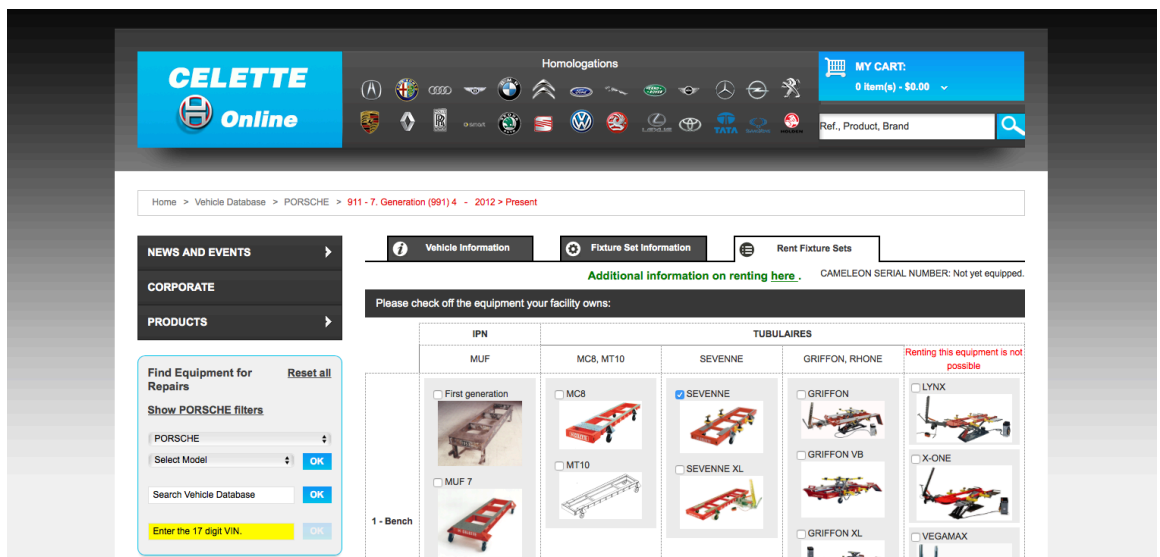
CELETTE Online

Homologations

MY CART:
0 item(s) - $0.00

Ref., Product, Brand

Home > Vehicle Database > PORSCHE > 911 - 7. Generation (991) 4 - 2012 > Present

NEWS AND EVENTS
CORPORATE
PRODUCTS

Find Equipment for Repairs
Reset all
Show PORSCHE filters
PORSCHE
Select Model
OK
Search Vehicle Database
OK
Enter the 17 digit VIN.
OK

Vehicle Information
Fixture Set Information
Rent Fixture Sets

Additional information on renting here .
CAMELEON SERIAL NUMBER: Not yet equipped.

Please check off the equipment your facility owns:

| | IPN | TUBULAIRES | | | |
|---|---|---|---|---|---|
| | MUF | MC8, MT10 | SEVENNE | GRIFFON, RHONE | Renting this equipment is not possible |
| 1 - Bench | First generation<br>MUF 7 | MC8<br>MT10 | SEVENNE<br>SEVENNE XL | GRIFFON<br>GRIFFON VB<br>GRIFFON XL | LYNX<br>X-ONE<br>VEGAMAX |